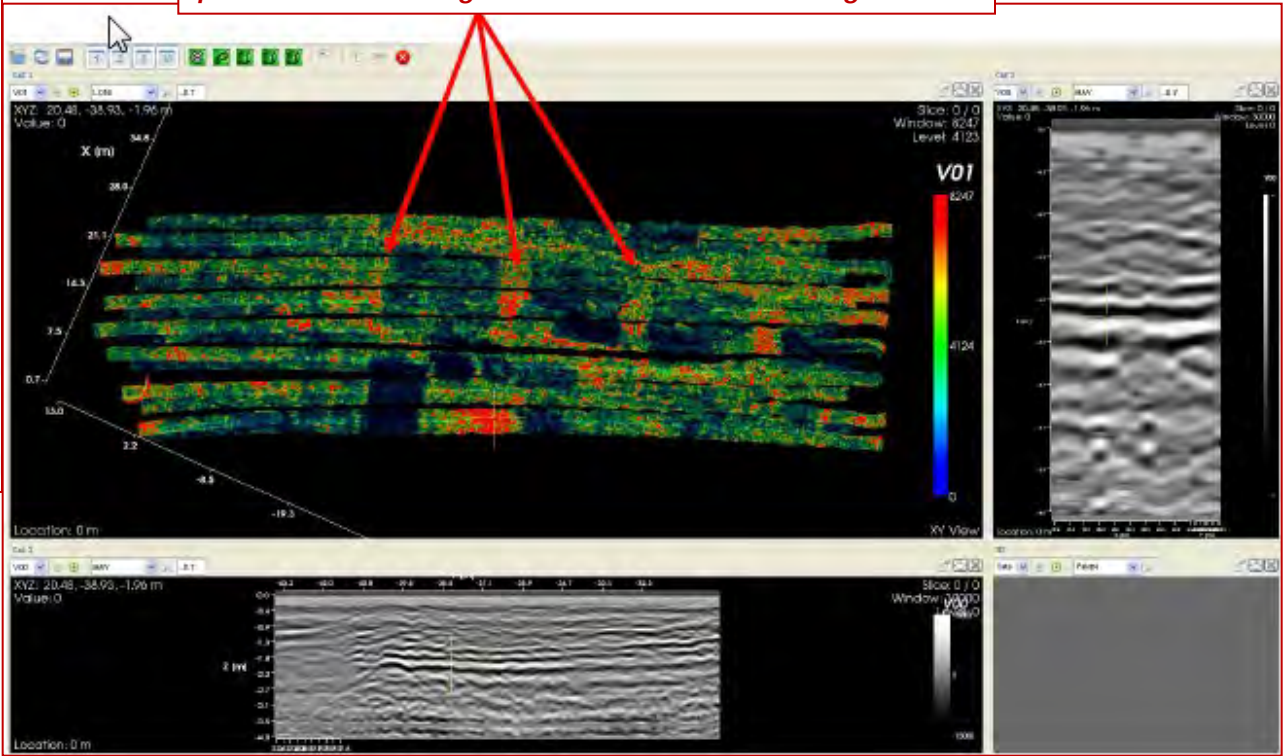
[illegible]

Cell 1

V01 L.Ctrl -3.1

XYZ: 20.48, -38.93, -1.96 m
Value: 0

Slice: 0 / 0
Window: 8247
Level: 4123

X (m)

34.8

28.0

21.1

14.3

7.5

0.7

33.0

2.2

-8.5

-19.3

V01

8247

4124

0

Location: 0 m

XY View

Cell 2

V00 RAW -8.9

XYZ: 20.48, -38.93, -1.96 m
Value: 0

Slice: 0 / 0
Window: 30000
Level: 0

Location: 0 m

Cell 3

V00 RAW -3.1

XYZ: 20.48, -38.93, -1.96 m
Value: 0

Slice: 0 / 0
Window: 30000

V00

Z (m)

Location: 0 m

3D

Setup Parallel